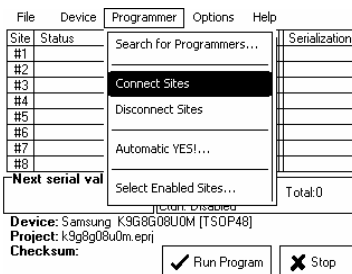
File Device Programmer Options Help

Site Status
#1
#2
#3
#4
#5
#6
#7
#8

Search for Programmers...
Connect Sites
Disconnect Sites
Automatic YES!...
Select Enabled Sites...

Serialization

Next serial val

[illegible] Disabled

Total:0

Device: Samsung K9G8G08U0M [TSOP48]
Project: k9g8g08u0m.eprj
Checksum:

Run Program
Stop